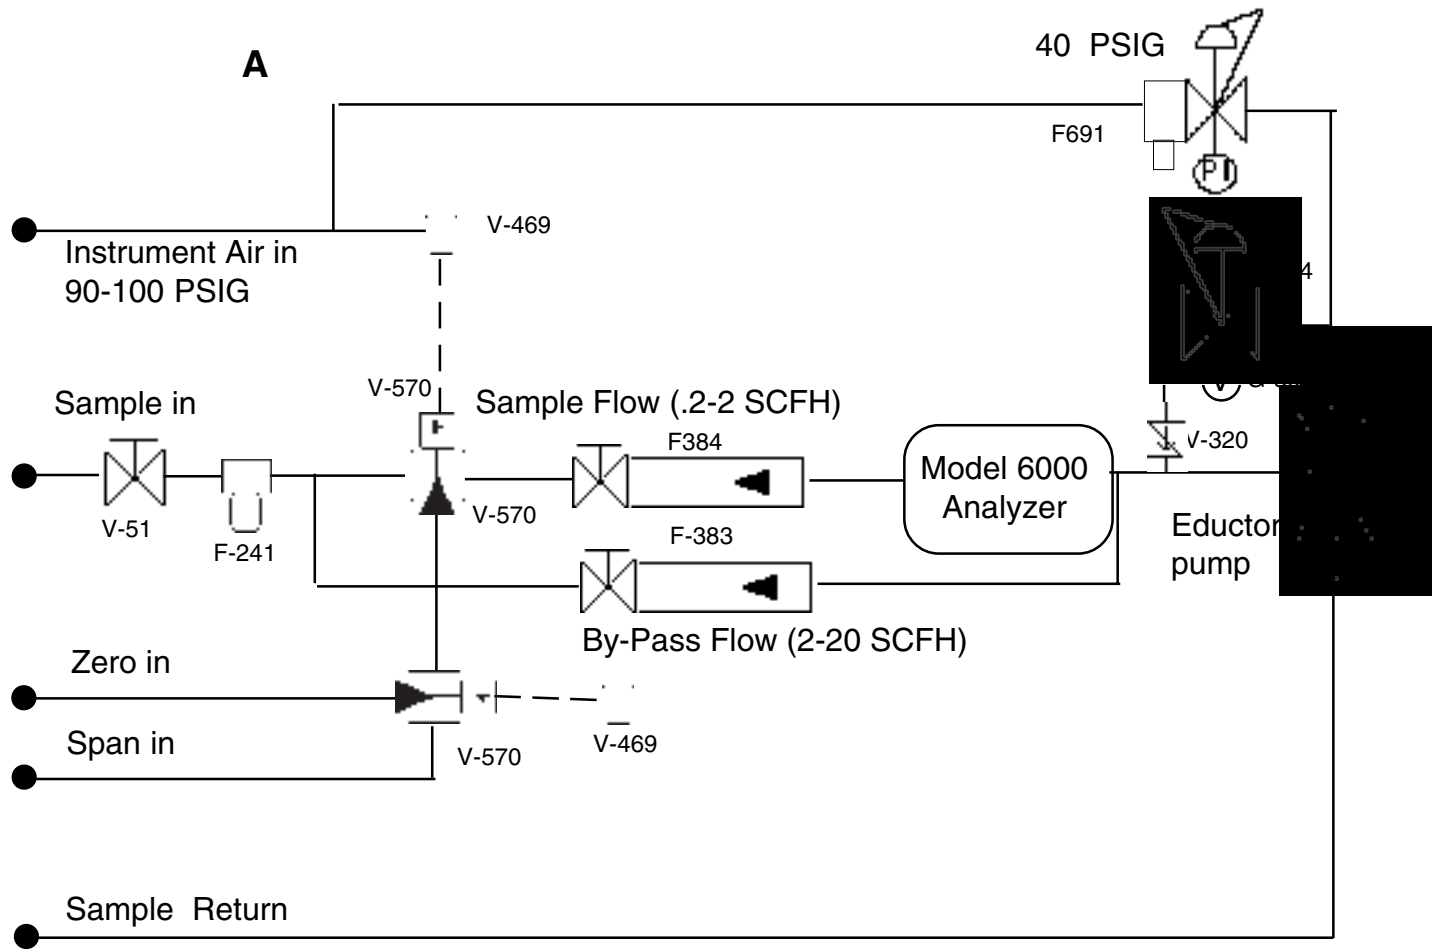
A

40 PSIG

F691

PI

V-469

Instrument Air in
90-100 PSIG

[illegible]4

V-570

Sample Flow (.2-2 SCFH)

Sample in

F384

V-320

Model 6000
Analyzer

V-51

F-241

V-570

F-383

Eductor
pump

By-Pass Flow (2-20 SCFH)

Zero in

Span in

V-570

V-469

Sample Return